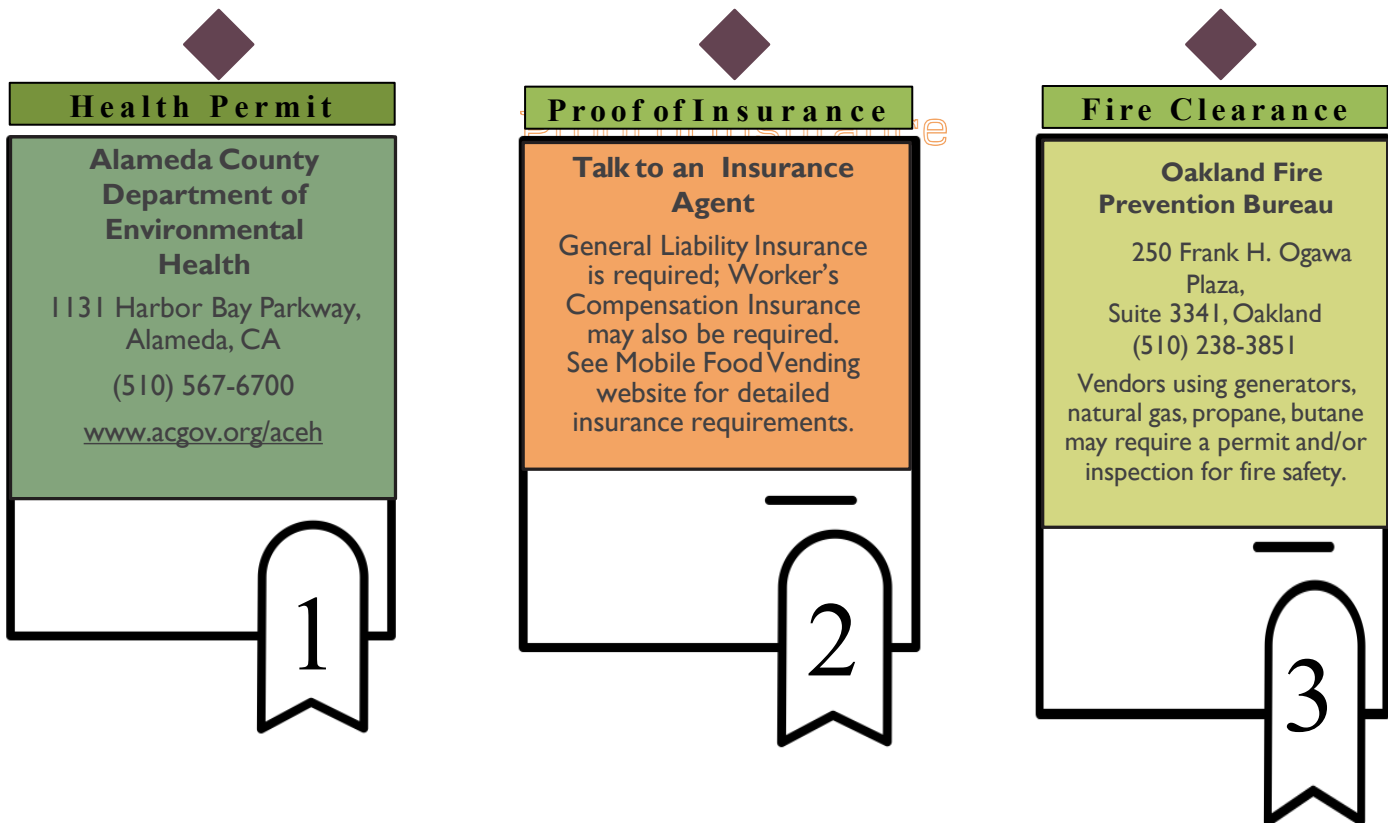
Health Permit

Alameda County Department of Environmental Health

1131 Harbor Bay Parkway, Alameda, CA

(510) 567-6700

www.acgov.org/aceh

1

Proof of Insurance

Talk to an Insurance Agent

General Liability Insurance is required; Worker's Compensation Insurance may also be required. See Mobile Food Vending website for detailed insurance requirements.

2

Fire Clearance

Oakland Fire Prevention Bureau

250 Frank H. Ogawa Plaza, Suite 3341, Oakland (510) 238-3851

Vendors using generators, natural gas, propane, butane may require a permit and/or inspection for fire safety.

3